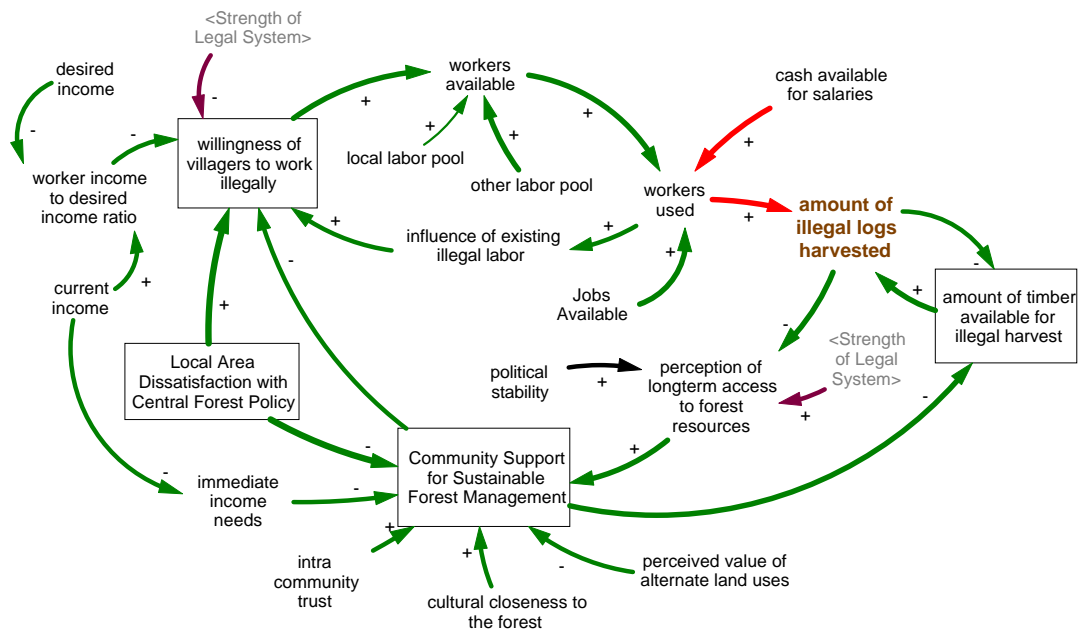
<Strength of Legal System>

-

desired income

-

-

worker income to desired income ratio

willingness of villagers to work illegally

+

workers available

+

local labor pool

+

other labor pool

+

cash available for salaries

+

workers used

+

amount of illegal logs harvested

+

influence of existing illegal labor

+

+

Jobs Available

+

current income

+

-

+

-

amount of timber available for illegal harvest

+

-

<Strength of Legal System>

+

political stability

+

perception of longterm access to forest resources

Local Area Dissatisfaction with Central Forest Policy

-

Community Support for Sustainable Forest Management

+

-

-

immediate income needs

-

+

intra community trust

+

cultural closeness to the forest

-

perceived value of alternate land uses